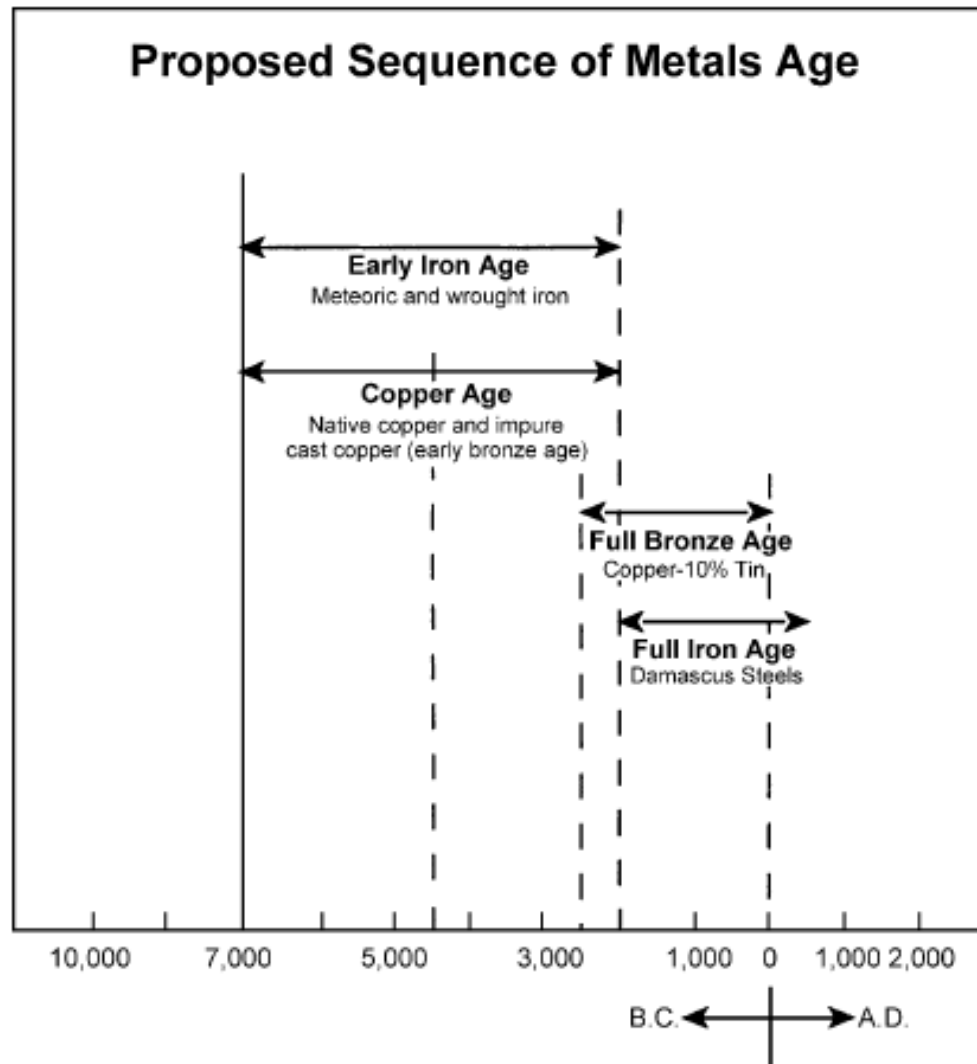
Proposed Sequence of Metals Age

Early Iron Age
Meteoric and wrought iron

Copper Age
Native copper and impure cast copper (early bronze age)

Full Bronze Age
Copper-10% Tin

Full Iron Age
Damascus Steels

10,000 7,000 5,000 3,000 1,000 0 1,000 2,000

B.C. A.D.